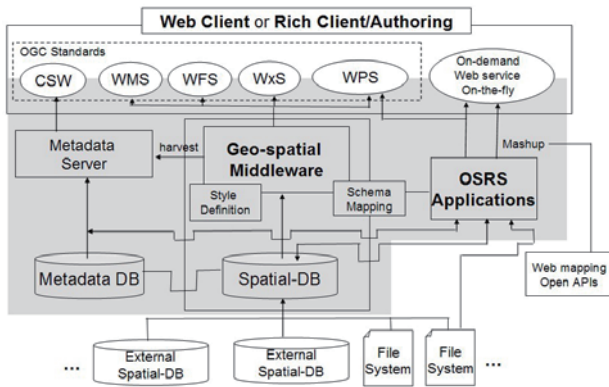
Web Client or Rich Client/Authoring

OGC Standards

CSW

WMS

WFS

WxS

WPS

On-demand Web service On-the-fly

Metadata Server

harvest

Geo-spatial Middleware

Style Definition

Schema Mapping

Mashup

OSRS Applications

Metadata DB

Spatial-DB

Web mapping Open APIs

...

External Spatial-DB

External Spatial-DB

File System

File System

...